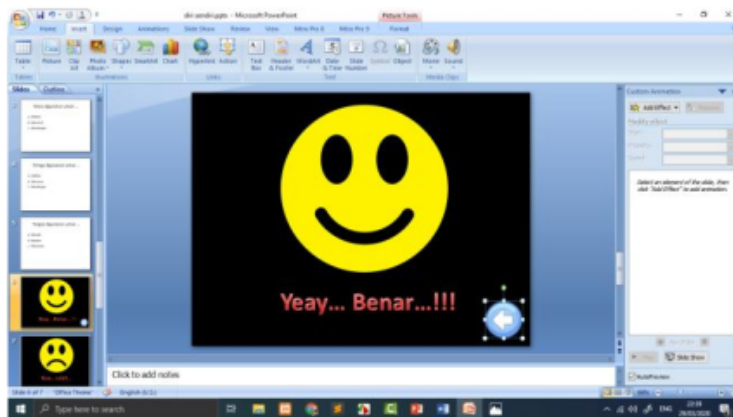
diri sendiri.pptx - Microsoft PowerPoint

Picture Tools

Home Insert Design Animations Slide Show Review View Format

Table Picture Clip Art Photo Album Shapes SmartArt Chart Hyperlink Action Text Box Header & Footer WordArt Date & Time Slide Number Symbol Object Movie Sound

Tables Illustrations Links Text Media Clips

Slides Outline

Custom Animation

Add Effect Remove

Modify effect

Start:

Property:

Speed:

Select an element of the slide, then click "Add Effect" to add animation.

Play Slide Show

AutoPreview

Yeay... Benar...!!!

Click to add notes

Slide 4 of 7 Office Theme English (U.S.)

Type here to search

ENG